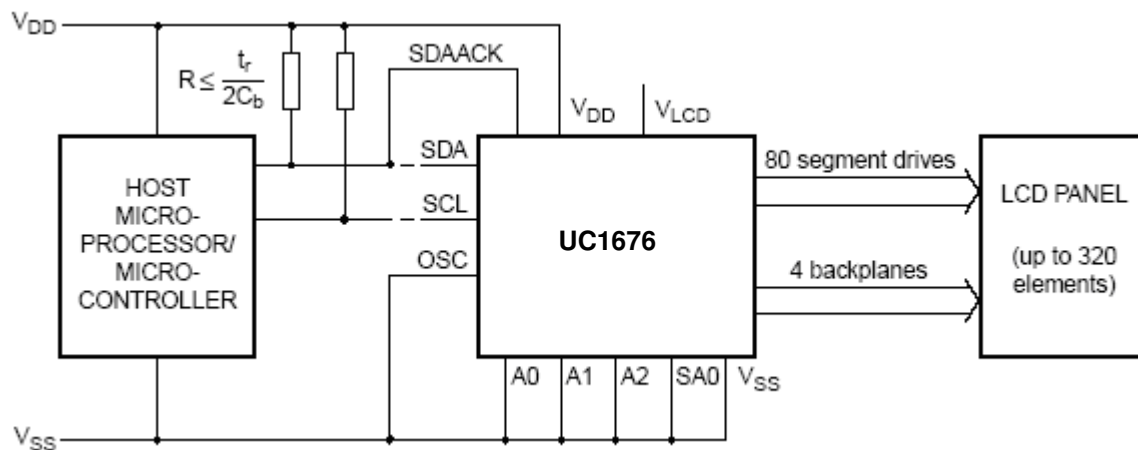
$V_{DD}$

$R \leq \frac{t_r}{2C_b}$

SDAACK

$V_{DD}$ $V_{LCD}$

HOST MICRO-PROCESSOR/ MICRO-CONTROLLER

SDA

SCL

OSC

UC1676

80 segment drives

4 backplanes

LCD PANEL

(up to 320 elements)

A0 A1 A2 SA0 $V_{SS}$

$V_{SS}$